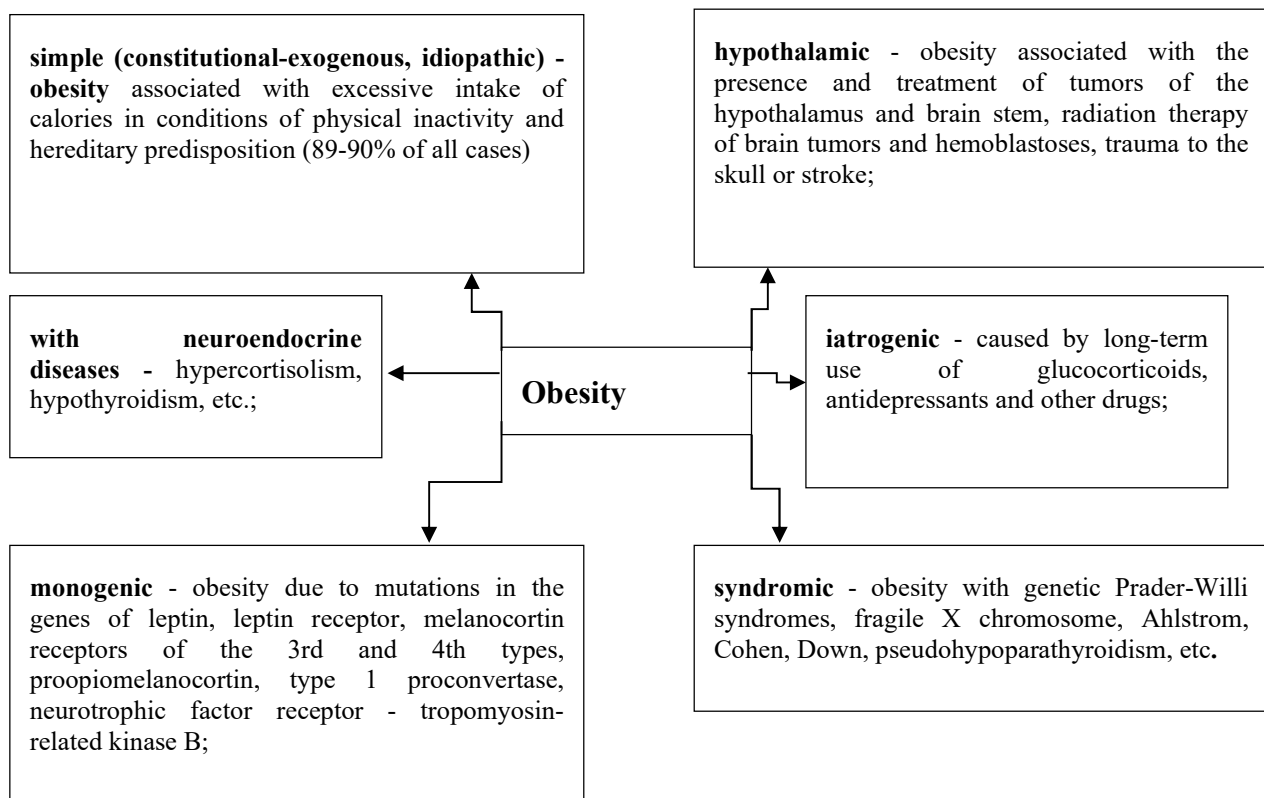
simple (constitutional-exogenous, idiopathic) - obesity associated with excessive intake of calories in conditions of physical inactivity and hereditary predisposition (89-90% of all cases)

hypothalamic - obesity associated with the presence and treatment of tumors of the hypothalamus and brain stem, radiation therapy of brain tumors and hemoblastoses, trauma to the skull or stroke;

with neuroendocrine diseases - hypercortisolism, hypothyroidism, etc.;

Obesity

iatrogenic - caused by long-term use of glucocorticoids, antidepressants and other drugs;

monogenic - obesity due to mutations in the genes of leptin, leptin receptor, melanocortin receptors of the 3rd and 4th types, proopiomelanocortin, type 1 proconvertase, neurotrophic factor receptor - tropomyosin-related kinase B;

syndromic - obesity with genetic Prader-Willi syndromes, fragile X chromosome, Ahlstrom, Cohen, Down, pseudohypoparathyroidism, etc.